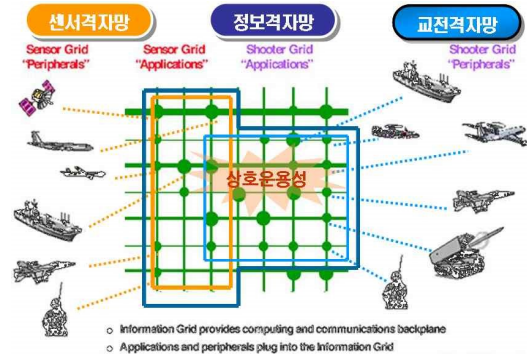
센서격자망

정보격자망

교전격자망

Sensor Grid "Peripherals"

Sensor Grid "Applications"

Shooter Grid "Applications"

Shooter Grid "Peripherals"

상호운용성

o Information Grid provides computing and communications backplane

o Applications and peripherals plug into the Information Grid